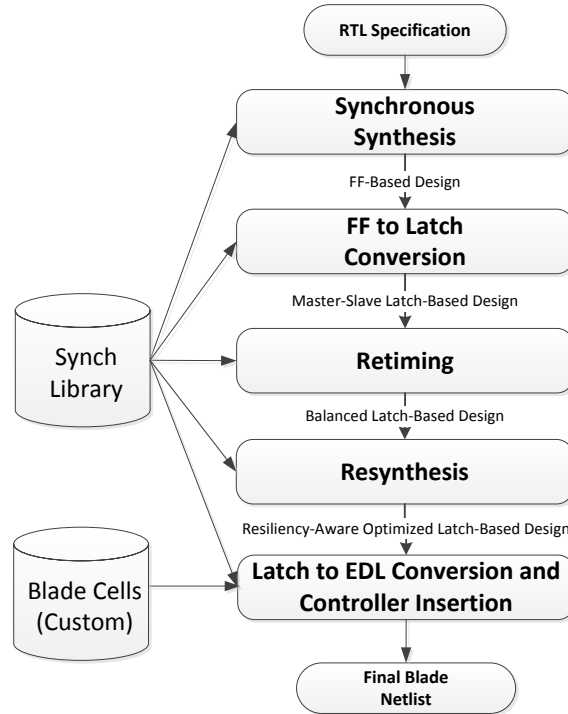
RTL Specification

Synchronous Synthesis

FF-Based Design

FF to Latch Conversion

Master-Slave Latch-Based Design

Synch Library

Retiming

Balanced Latch-Based Design

Resynthesis

Resiliency-Aware Optimized Latch-Based Design

Blade Cells (Custom)

Latch to EDL Conversion and Controller Insertion

Final Blade Netlist